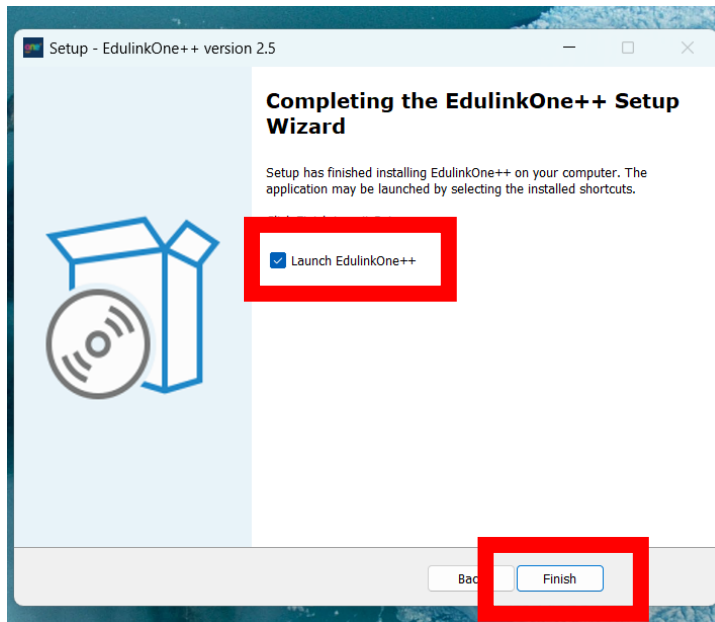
Setup - EdulinkOne++ version 2.5

Completing the EdulinkOne++ Setup Wizard

Setup has finished installing EdulinkOne++ on your computer. The application may be launched by selecting the installed shortcuts.

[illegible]

Launch EdulinkOne++

Bac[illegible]

Finish